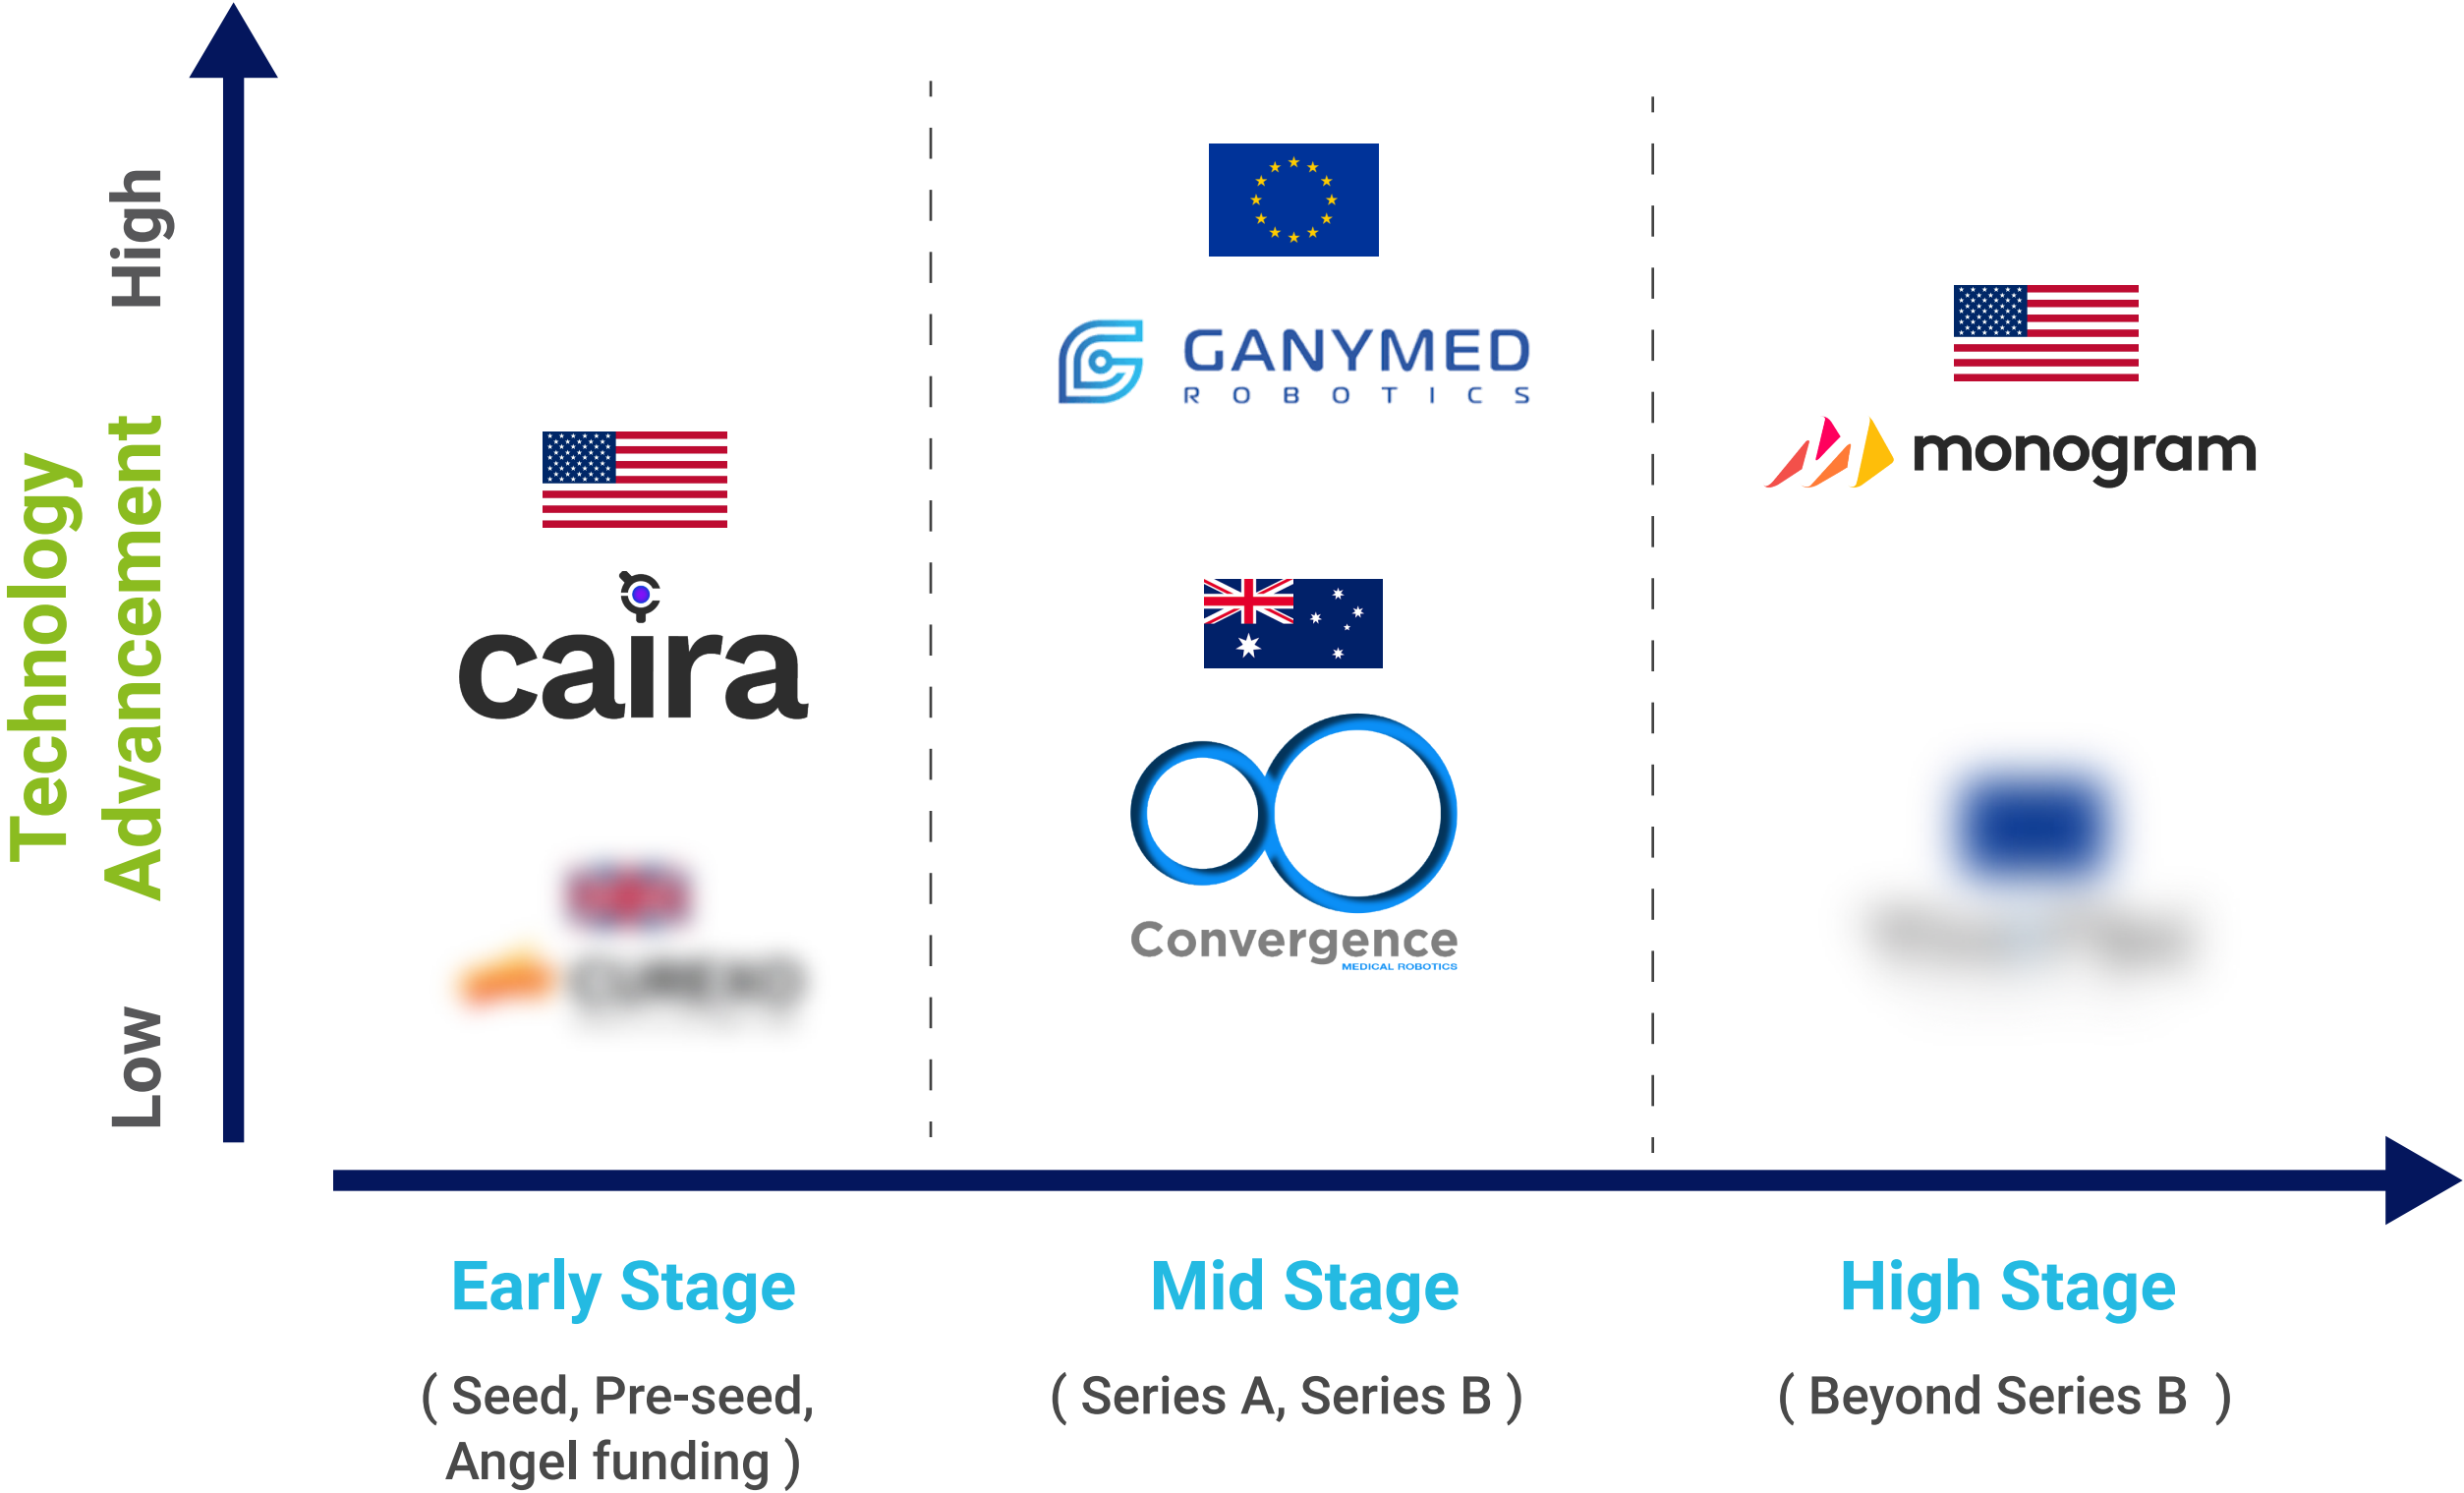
Technology Advancement

High

Low

caira

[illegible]

GANYMED
ROBOTICS

Convergence
MEDICAL ROBOTICS

monogram

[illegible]

Early Stage
( Seed, Pre-seed, Angel funding )

Mid Stage
( Series A, Series B )

High Stage
( Beyond Series B )